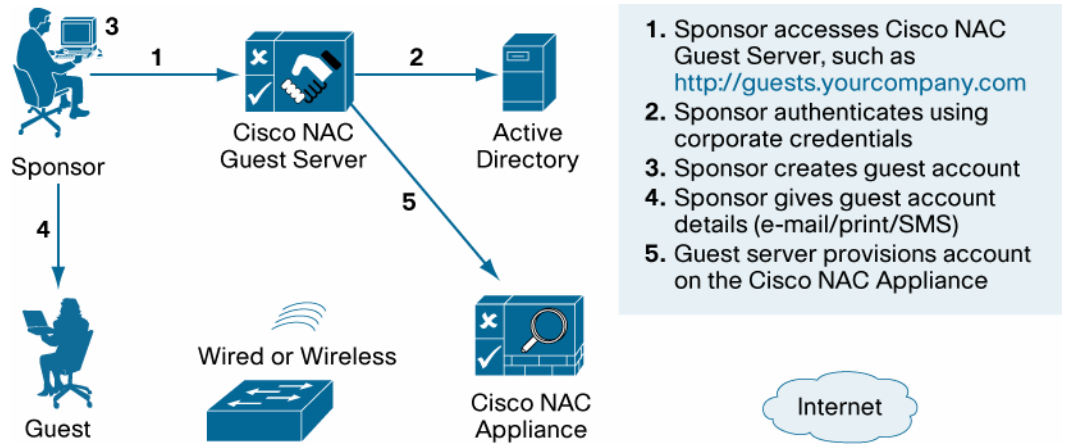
3

1

2

Sponsor

Cisco NAC Guest Server

Active Directory

5

4

Guest

Wired or Wireless

Cisco NAC Appliance

1. Sponsor accesses Cisco NAC Guest Server, such as http://guests.yourcompany.com
2. Sponsor authenticates using corporate credentials
3. Sponsor creates guest account
4. Sponsor gives guest account details (e-mail/print/SMS)
5. Guest server provisions account on the Cisco NAC Appliance

Internet